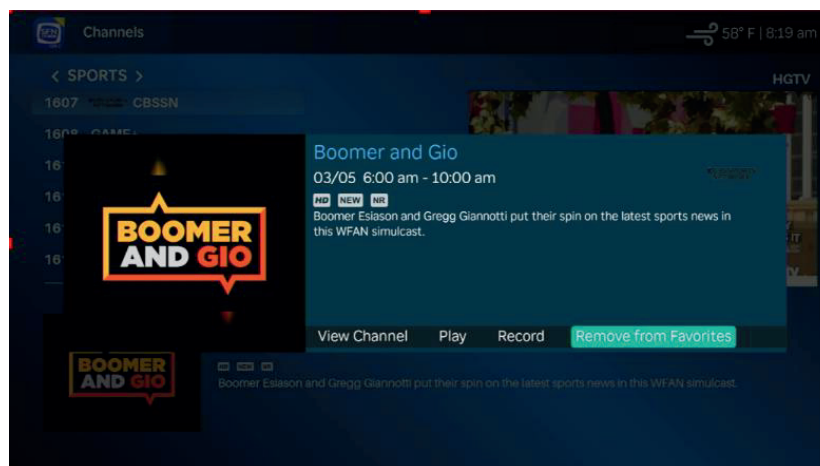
Channels

58° F | 8:19 am

< SPORTS >

HGTV

1607 CBSSN

1608 GAME+

16

16

16

16

Boomer and Gio

03/05 6:00 am - 10:00 am

HD NEW NR

Boomer Esiason and Gregg Giannotti put their spin on the latest sports news in this WFAN simulcast.

BOOMER AND GIO

View Channel Play Record Remove from Favorites

BOOMER AND GIO

Boomer Esiason and Gregg Giannotti put their spin on the latest sports news in this WFAN simulcast.